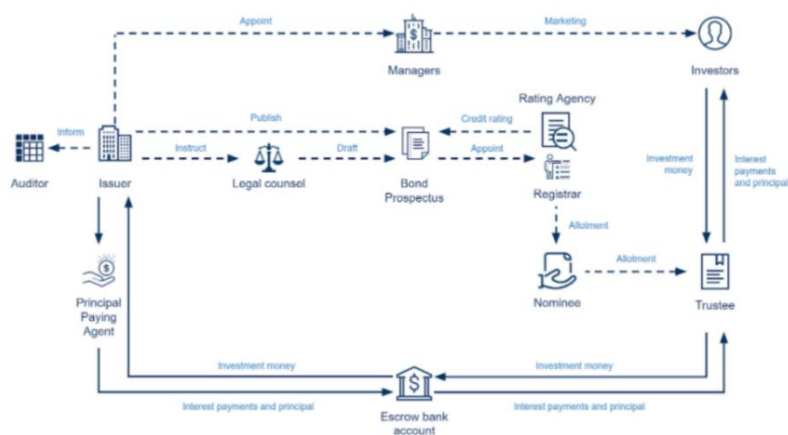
Appoint

Marketing

Managers

Investors

Rating Agency

Inform

Publish

Credit rating

Instruct

Draft

Appoint

Auditor

Issuer

Legal counsel

Bond Prospectus

Registrar

Investment money

Interest payments and principal

Allotment

Allotment

Nominee

Trustee

Principal Paying Agent

Investment money

Investment money

Interest payments and principal

Escrow bank account

Interest payments and principal